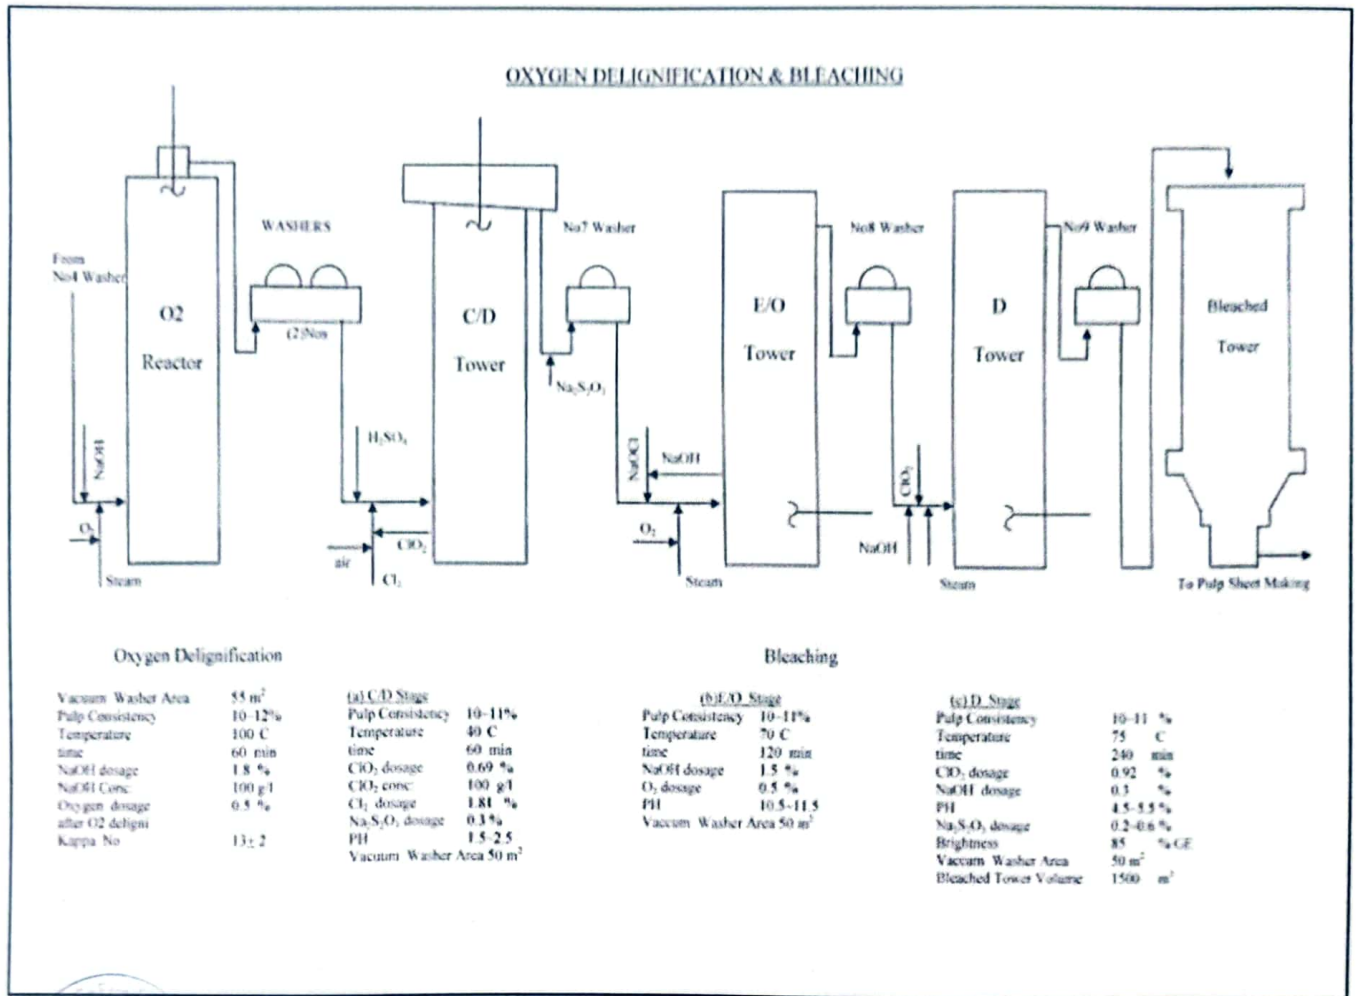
OXYGEN DELIGNIFICATION & BLEACHING

From No4 Washer

O2

Reactor

NaOH

$O_2$

Steam

WASHERS

(2 Nos)

$H_2SO_4$

air

$ClO_2$

$Cl_2$

C/D

Tower

No7 Washer

$Na_2S_2O_3$

NaOCl

NaOH

$O_2$

Steam

E/O

Tower

No8 Washer

$ClO_2$

NaOH

Steam

D

Tower

No9 Washer

Bleached

Tower

To Pulp Sheet Making

Oxygen Delignification

| | |
|---|---|
| Vacuum Washer Area | 55 $m^2$ |
| Pulp Consistency | 10-12% |
| Temperature | 100 C |
| time | 60 min |
| NaOH dosage | 1.8 % |
| NaOH Conc | 100 g/l |
| Oxygen dosage | 0.5 % |
| after O2 deligni | |
| Kappa No | 13 ± 2 |

Bleaching

(a) C/D Stage

| | |
|---|---|
| Pulp Consistency | 10-11% |
| Temperature | 40 C |
| time | 60 min |
| $ClO_2$ dosage | 0.69 % |
| $ClO_2$ conc | 100 g/l |
| $Cl_2$ dosage | 1.81 % |
| $Na_2S_2O_3$ dosage | 0.3 % |
| PH | 1.5-2.5 |
| Vacuum Washer Area 50 $m^2$ | |

(b) E/O Stage

| | |
|---|---|
| Pulp Consistency | 10-11% |
| Temperature | 70 C |
| time | 120 min |
| NaOH dosage | 1.5 % |
| $O_2$ dosage | 0.5 % |
| PH | 10.5-11.5 |
| Vaccum Washer Area 50 $m^2$ | |

(c) D Stage

| | |
|---|---|
| Pulp Consistency | 10-11 % |
| Temperature | 75 C |
| time | 240 min |
| $ClO_2$ dosage | 0.92 % |
| NaOH dosage | 0.3 % |
| PH | 4.5-5.5 % |
| $Na_2S_2O_3$ dosage | 0.2-0.6 % |
| Brightness | 85 % GE |
| Vaccum Washer Area | 50 $m^2$ |
| Bleached Tower Volume | 1500 $m^3$ |